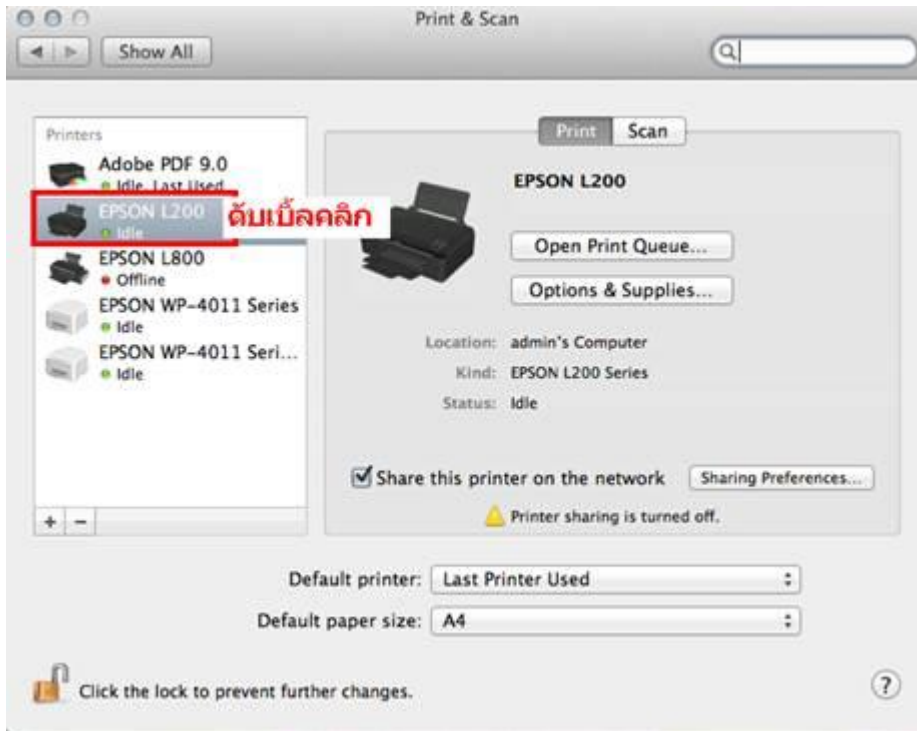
Print & Scan

Show All

Printers

Adobe PDF 9.0
Idle, Last Used

EPSON L200
Idle

ดับเบิ้ลคลิก

EPSON L800
Offline

EPSON WP-4011 Series
Idle

EPSON WP-4011 Seri...
Idle

+ −

Print Scan

EPSON L200

Open Print Queue...

Options & Supplies...

Location: admin's Computer
Kind: EPSON L200 Series
Status: Idle

Share this printer on the network

Sharing Preferences...

Printer sharing is turned off.

Default printer: Last Printer Used

Default paper size: A4

Click the lock to prevent further changes.

?